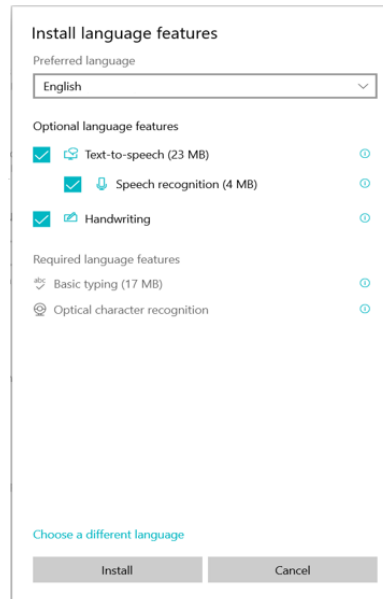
Install language features

Preferred language

English

Optional language features

Text-to-speech (23 MB)

Speech recognition (4 MB)

Handwriting

Required language features

Basic typing (17 MB)

Optical character recognition

Choose a different language

Install

Cancel